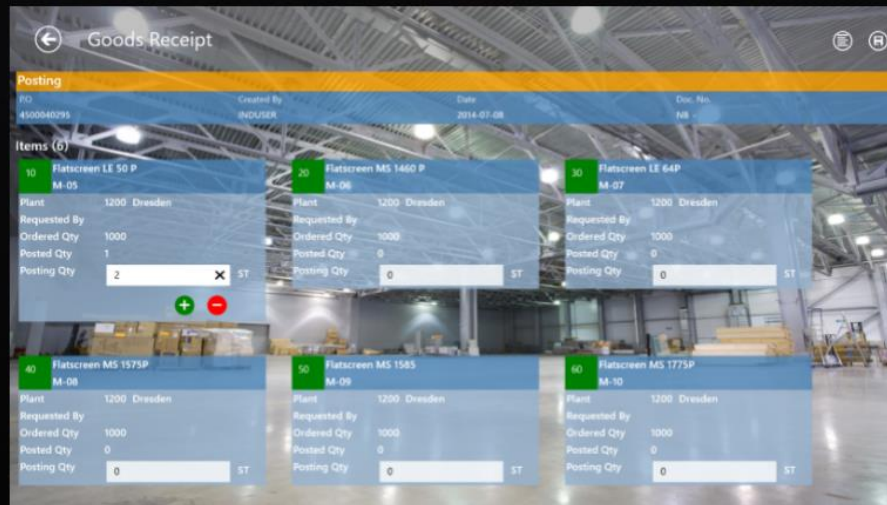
Goods Receipt

Posting

| P.O. | Created By | Date | Doc. No. |
|---|---|---|---|
| 4500040295 | INDUSER | 2014-07-08 | NB |

Items (6)

10 Flatscreen LE 50 P
M-05
Plant 1200 Dresden
Requested By
Ordered Qty 1000
Posted Qty 1
Posting Qty 2 ST

20 Flatscreen MS 1460 P
M-06
Plant 1200 Dresden
Requested By
Ordered Qty 1000
Posted Qty 0
Posting Qty 0 ST

30 Flatscreen LE 64P
M-07
Plant 1200 Dresden
Requested By
Ordered Qty 1000
Posted Qty 0
Posting Qty 0 ST

40 Flatscreen MS 1575P
M-08
Plant 1200 Dresden
Requested By
Ordered Qty 1000
Posted Qty 0
Posting Qty 0 ST

50 Flatscreen MS 1585
M-09
Plant 1200 Dresden
Requested By
Ordered Qty 1000
Posted Qty 0
Posting Qty 0 ST

60 Flatscreen MS 1775P
M-10
Plant 1200 Dresden
Requested By
Ordered Qty 1000
Posted Qty 0
Posting Qty 0 ST